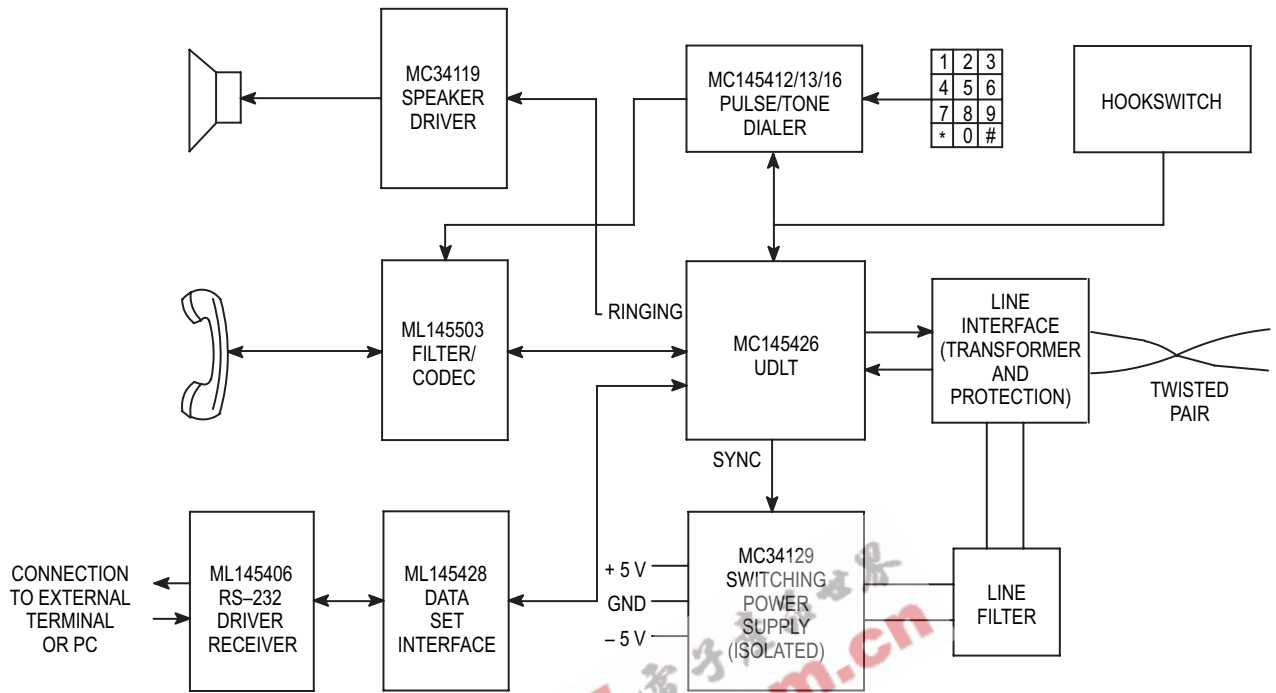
MC34119
SPEAKER
DRIVER

MC145412/13/16
PULSE/TONE
DIALER

| 1 | 2 | 3 |
|---|---|---|
| 4 | 5 | 6 |
| 7 | 8 | 9 |
| * | 0 | # |

HOOKSWITCH

ML145503
FILTER/
CODEC

RINGING

MC145426
UDLT

LINE
INTERFACE
(TRANSFORMER
AND
PROTECTION)

TWISTED
PAIR

SYNC

CONNECTION
TO EXTERNAL
TERMINAL
OR PC

ML145406
RS–232
DRIVER
RECEIVER

ML145428
DATA
SET
INTERFACE

+ 5 V
GND
– 5 V

MC34129
SWITCHING
POWER
SUPPLY
(ISOLATED)

LINE
FILTER

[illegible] .cn